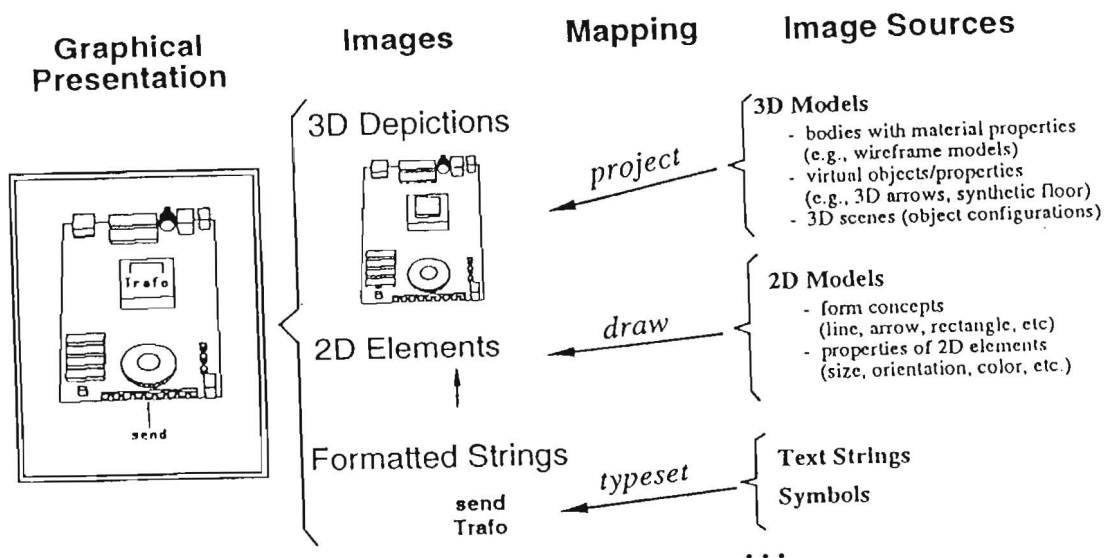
Graphical Presentation

Trafo

send

Images

3D Depictions

2D Elements

Formatted Strings

send
Trafo

Mapping

project

draw

typeset

Image Sources

3D Models
- bodies with material properties (e.g., wireframe models)
- virtual objects/properties (e.g., 3D arrows, synthetic floor)
- 3D scenes (object configurations)

2D Models
- form concepts (line, arrow, rectangle, etc)
- properties of 2D elements (size, orientation, color, etc.)

Text Strings

Symbols

...